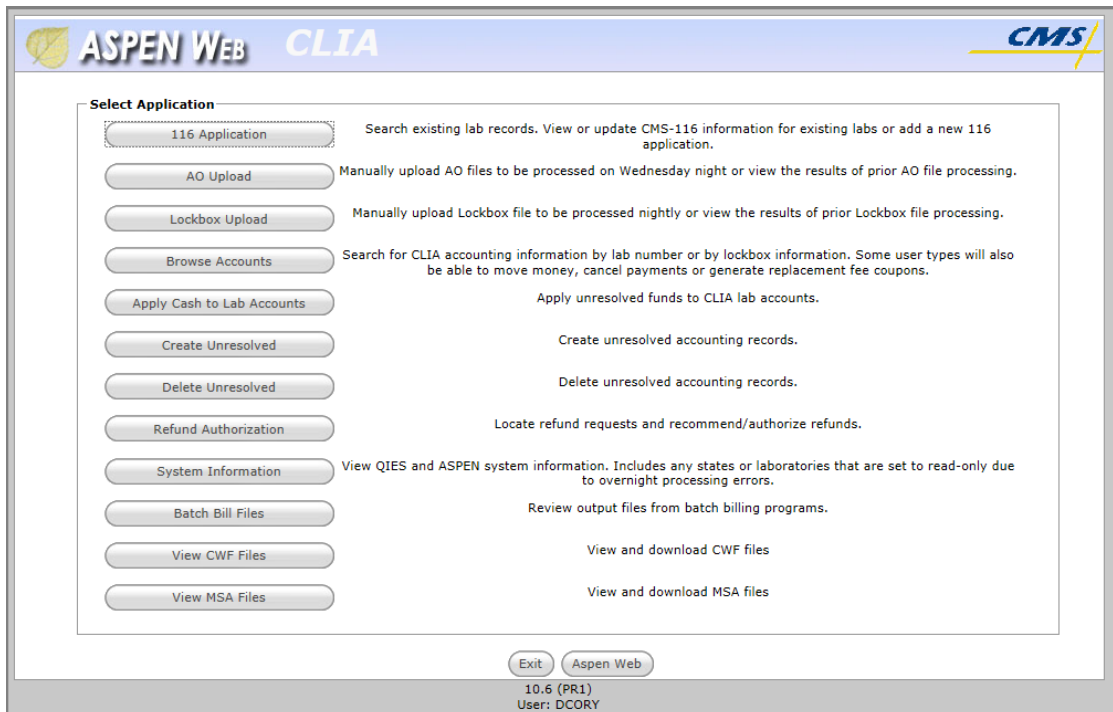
ASPEN WEB CLIA

CMS

Select Application

116 Application

Search existing lab records. View or update CMS-116 information for existing labs or add a new 116 application.

AO Upload

Manually upload AO files to be processed on Wednesday night or view the results of prior AO file processing.

Lockbox Upload

Manually upload Lockbox file to be processed nightly or view the results of prior Lockbox file processing.

Browse Accounts

Search for CLIA accounting information by lab number or by lockbox information. Some user types will also be able to move money, cancel payments or generate replacement fee coupons.

Apply Cash to Lab Accounts

Apply unresolved funds to CLIA lab accounts.

Create Unresolved

Create unresolved accounting records.

Delete Unresolved

Delete unresolved accounting records.

Refund Authorization

Locate refund requests and recommend/authorize refunds.

System Information

View QIES and ASPEN system information. Includes any states or laboratories that are set to read-only due to overnight processing errors.

Batch Bill Files

Review output files from batch billing programs.

View CWF Files

View and download CWF files

View MSA Files

View and download MSA files

Exit

Aspen Web

10.6 (PR1)
User: DCORY